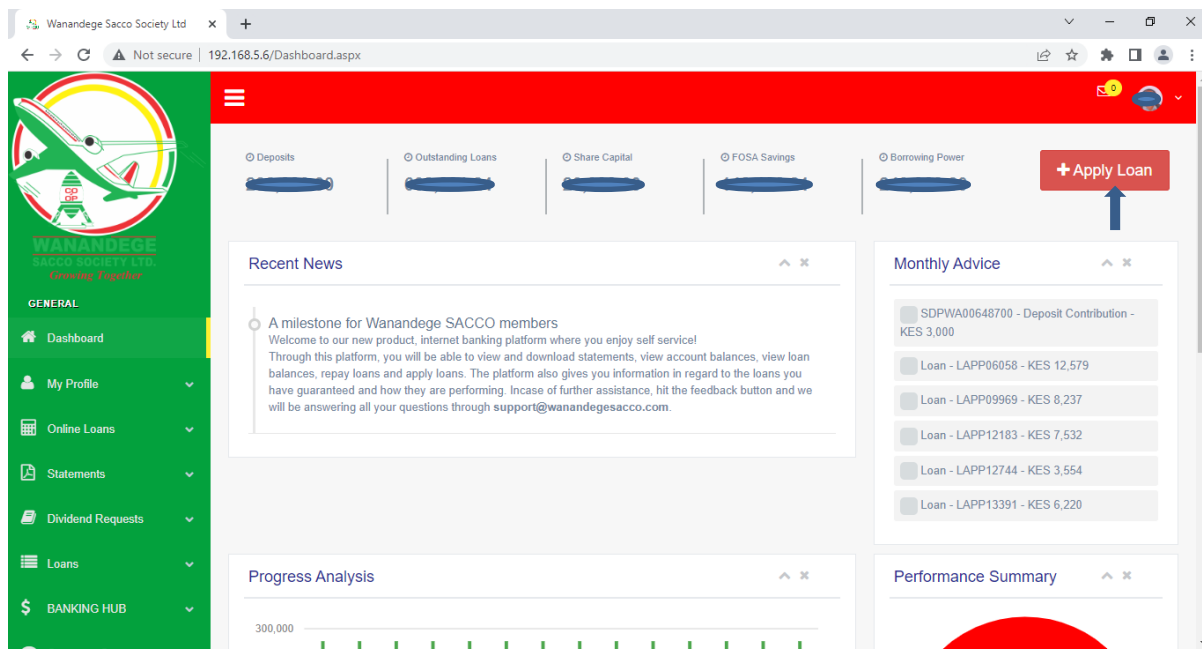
Wanandege Sacco Society Ltd ×
+
Not secure | 192.168.5.6/Dashboard.aspx

CO OP
WANANDEGE
SACCO SOCIETY LTD.
Growing Together

GENERAL
Dashboard
My Profile
Online Loans
Statements
Dividend Requests
Loans
BANKING HUB

0

Deposits
Outstanding Loans
Share Capital
FOSA Savings
Borrowing Power
+ Apply Loan

Recent News

A milestone for Wanandege SACCO members
Welcome to our new product, internet banking platform where you enjoy self service!
Through this platform, you will be able to view and download statements, view account balances, view loan balances, repay loans and apply loans. The platform also gives you information in regard to the loans you have guaranteed and how they are performing. Incase of further assistance, hit the feedback button and we will be answering all your questions through support@wanandegesacco.com.

Monthly Advice

SDPWA00648700 - Deposit Contribution - KES 3,000
Loan - LAPP06058 - KES 12,579
Loan - LAPP09969 - KES 8,237
Loan - LAPP12183 - KES 7,532
Loan - LAPP12744 - KES 3,554
Loan - LAPP13391 - KES 6,220

Progress Analysis
300,000

Performance Summary